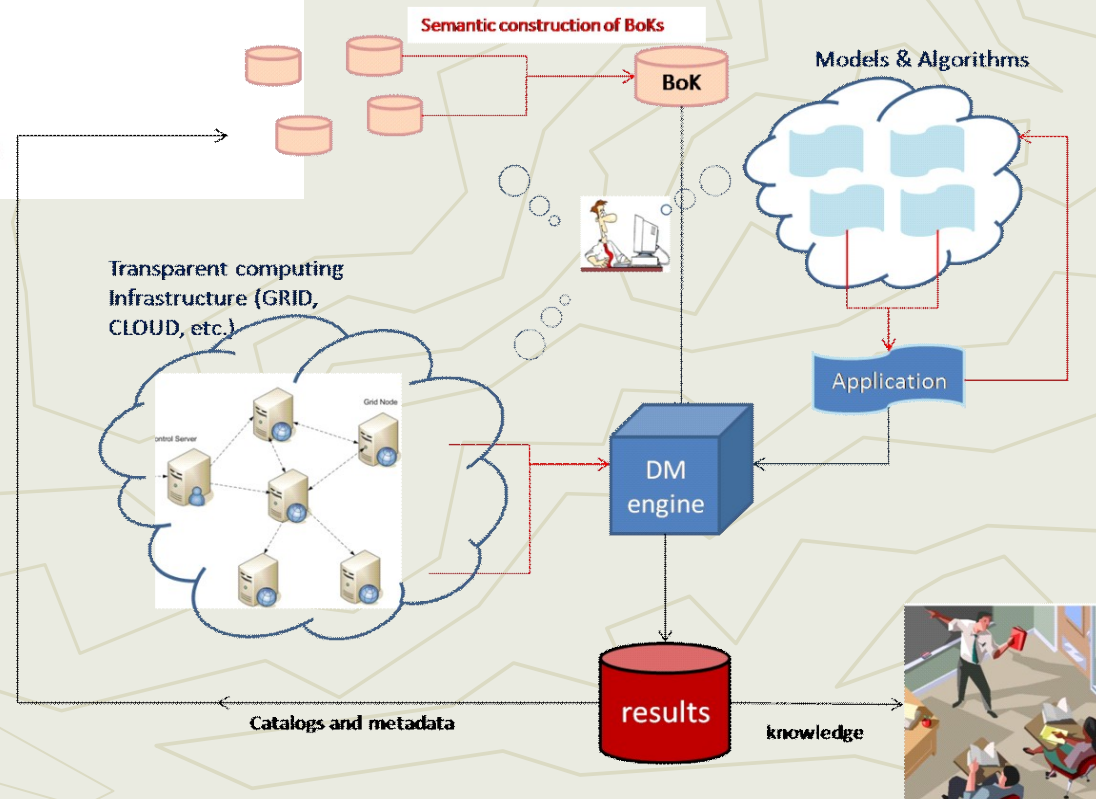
Semantic construction of BoKs

BoK

Models & Algorithms

Transparent computing Infrastructure (GRID, CLOUD, etc.)

Control Server

Grid Node

Application

DM engine

results

Catalogs and metadata

knowledge